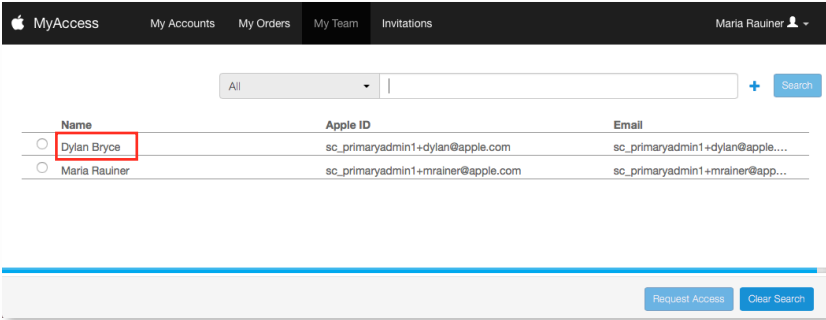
MyAccess My Accounts My Orders My Team Invitations Maria Rauiner

All

+ Search

| Name | Apple ID | Email |
|---|---|---|
| Dylan Bryce | sc_primaryadmin1+dylan@apple.com | sc_primaryadmin1+dylan@apple.... |
| Maria Rauiner | sc_primaryadmin1+mrainer@apple.com | sc_primaryadmin1+mrainer@app... |

Request Access Clear Search